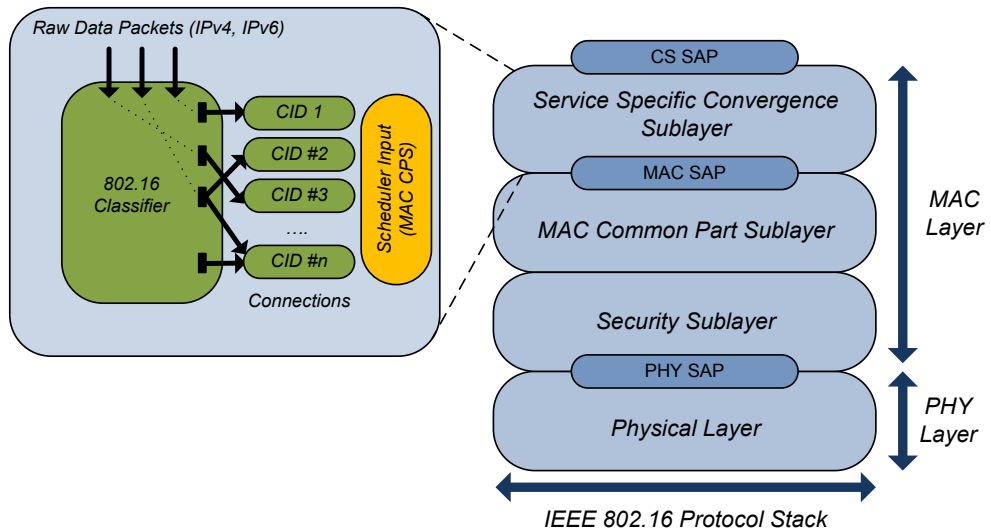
Raw Data Packets (IPv4, IPv6)

802.16 Classifier

CID 1

CID #2

CID #3

….

CID #n

Connections

Scheduler Input (MAC CPS)

CS SAP

Service Specific Convergence Sublayer

MAC SAP

MAC Common Part Sublayer

Security Sublayer

PHY SAP

Physical Layer

MAC Layer

PHY Layer

IEEE 802.16 Protocol Stack